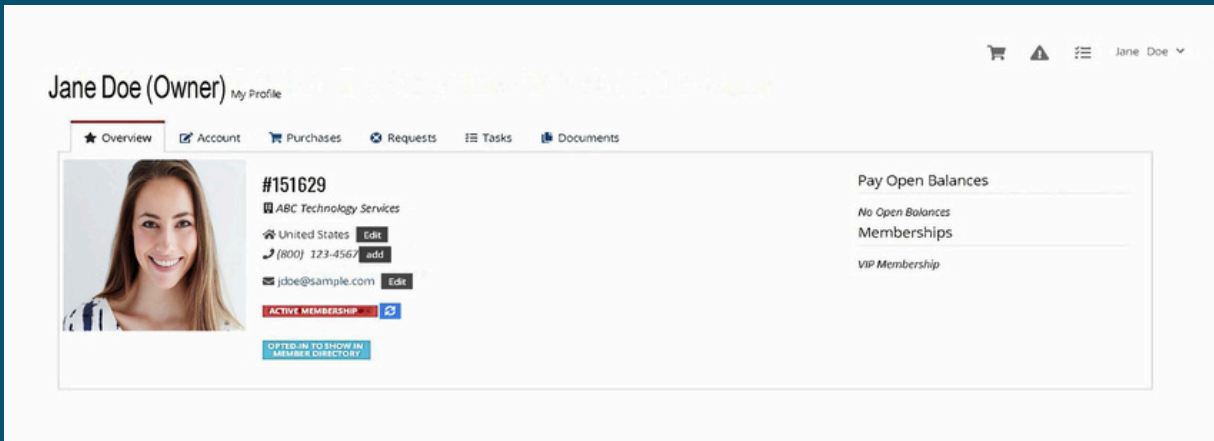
Jane Doe

Jane Doe (Owner) My Profile

Overview Account Purchases Requests Tasks Documents

#151629

ABC Technology Services

United States Edit

(800) 123-4567 add

jdoe@sample.com Edit

ACTIVE MEMBERSHIP

OPTED-IN TO SHOW IN MEMBER DIRECTORY

Pay Open Balances

No Open Balances

Memberships

VIP Membership